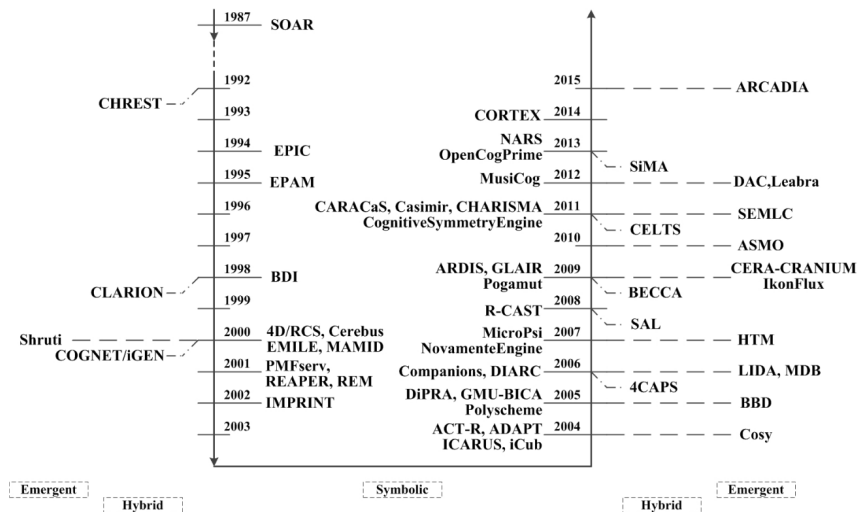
1987 SOAR
1992
CHREST
1993
1994 EPIC
1995 EPAM
1996
1997
1998 BDI
CLARION
1999
2000 4D/RCS, Cerebus EMILE, MAMID
Shruti
COGNET/iGEN
2001 PMFserv, REAPER, REM
2002 IMPRINT
2003

2015 ARCADIA
CORTEX 2014
NARS OpenCogPrime 2013
SiMA
MusiCog 2012 DAC,Leabra
CARACaS, Casimir, CHARISMA CognitiveSymmetryEngine 2011 SEMLC
CELTS
2010 ASMO
ARDIS, GLAIR Pogamut 2009 CERA-CRANIUM IkonFlux
BECCA
R-CAST 2008
SAL
MicroPsi NovamenteEngine 2007 HTM
Companions, DIARC 2006 LIDA, MDB
4CAPS
DiPRA, GMU-BICA Polyscheme 2005 BBD
ACT-R, ADAPT ICARUS, iCub 2004 Cosy

Emergent
Hybrid
Symbolic
Hybrid
Emergent